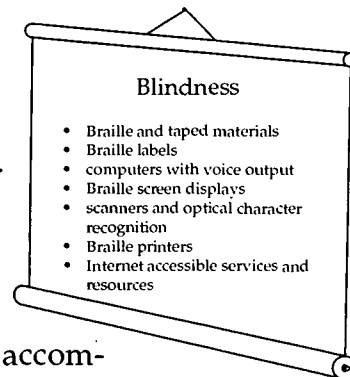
Blindness

- Braille and taped materials
- Braille labels
- computers with voice output
- Braille screen displays
- scanners and optical character recognition
- Braille printers
- Internet accessible services and resources

accom-